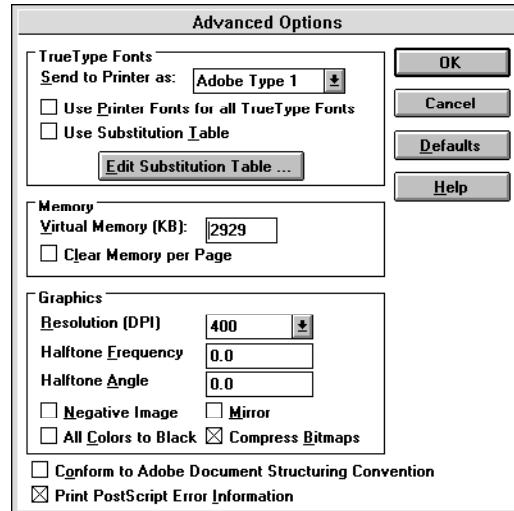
Advanced Options

TrueType Fonts
Send to Printer as: Adobe Type 1
☐ Use Printer Fonts for all TrueType Fonts
☐ Use Substitution Table
Edit Substitution Table ...

OK
Cancel
Defaults
Help

Memory
Virtual Memory (KB): 2929
☐ Clear Memory per Page

Graphics
Resolution (DPI) 400
Halftone Frequency 0.0
Halftone Angle 0.0
☐ Negative Image ☐ Mirror
☐ All Colors to Black ☒ Compress Bitmaps

☐ Conform to Adobe Document Structuring Convention
☒ Print PostScript Error Information